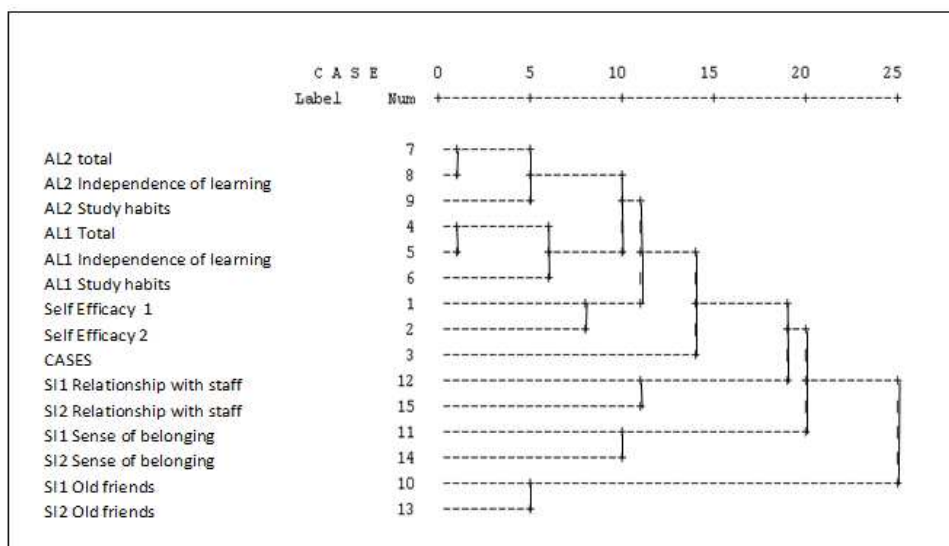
C A S E 0 5 10 15 20 25
Label Num +---------+---------+---------+---------+---------+

| Label | Num |
|---|---|
| AL2 total | 7 |
| AL2 Independence of learning | 8 |
| AL2 Study habits | 9 |
| AL1 Total | 4 |
| AL1 Independence of learning | 5 |
| AL1 Study habits | 6 |
| Self Efficacy 1 | 1 |
| Self Efficacy 2 | 2 |
| CASES | 3 |
| SI1 Relationship with staff | 12 |
| SI2 Relationship with staff | 15 |
| SI1 Sense of belonging | 11 |
| SI2 Sense of belonging | 14 |
| SI1 Old friends | 10 |
| SI2 Old friends | 13 |